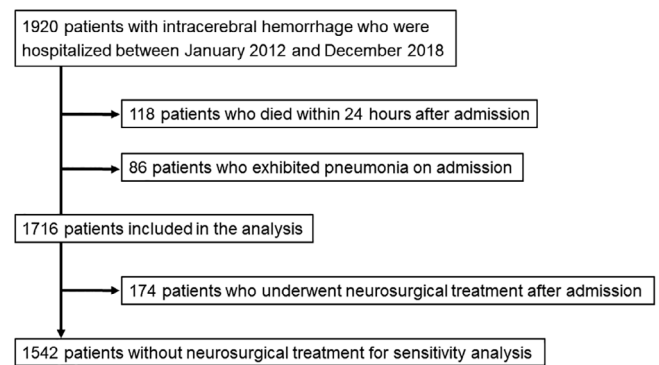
1920 patients with intracerebral hemorrhage who were hospitalized between January 2012 and December 2018

118 patients who died within 24 hours after admission

86 patients who exhibited pneumonia on admission

1716 patients included in the analysis

174 patients who underwent neurosurgical treatment after admission

1542 patients without neurosurgical treatment for sensitivity analysis